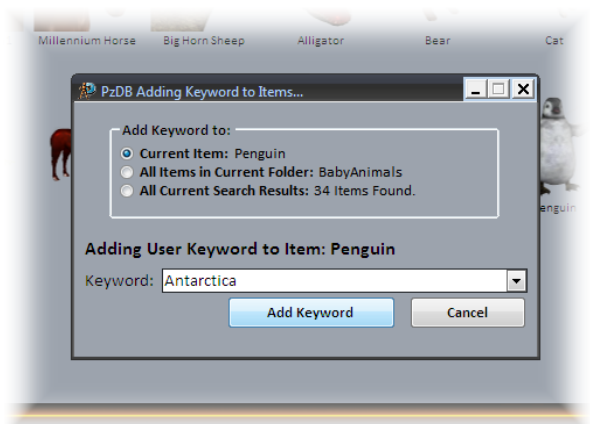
Millennium Horse Big Horn Sheep Alligator Bear Cat

PzDB Adding Keyword to Items...

Add Keyword to:
Current Item: Penguin
All Items in Current Folder: BabyAnimals
All Current Search Results: 34 Items Found.

Adding User Keyword to Item: Penguin

Keyword: Antarctica

Add Keyword
Cancel

enguin